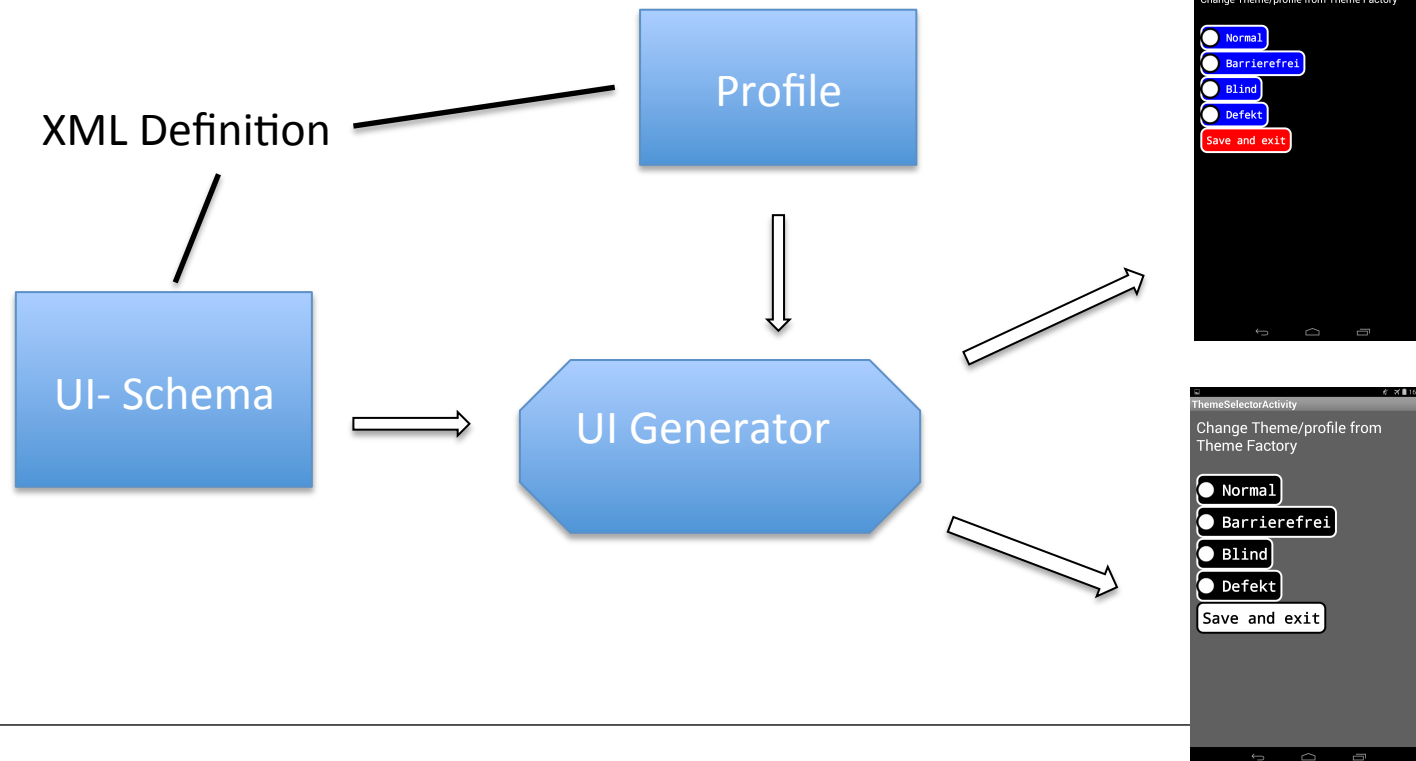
XML Definition

Profile

UI- Schema

UI Generator

Change Theme/profile from Theme Factory

Normal
Barrierefrei
Blind
Defekt
Save and exit

ThemeSelectorActivity

Change Theme/profile from Theme Factory

Normal
Barrierefrei
Blind
Defekt
Save and exit